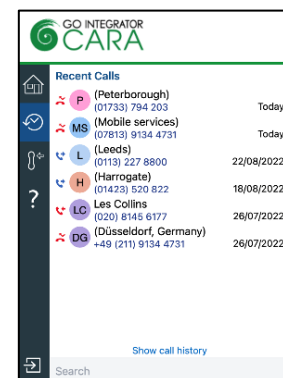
GO INTEGRATOR
CARA

Recent Calls

P (Peterborough)
(01733) 794 203
Today

MS (Mobile services)
(07813) 9134 4731
Today

L (Leeds)
(0113) 227 8800
22/08/2022

H (Harrogate)
(01423) 520 822
18/08/2022

LC Les Collins
(020) 8145 6177
26/07/2022

DG (Düsseldorf, Germany)
+49 (211) 9134 4731
26/07/2022

?

Show call history

Search